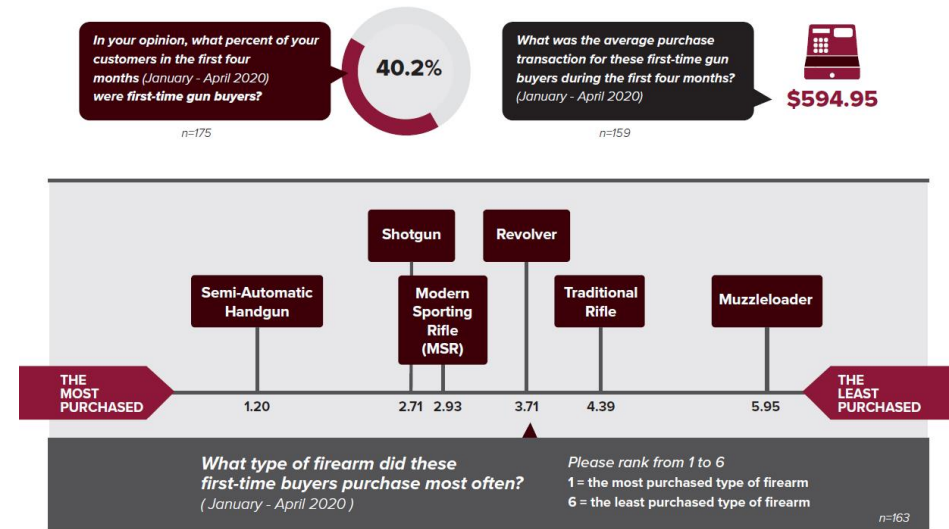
In your opinion, what percent of your customers in the first four months (January - April 2020) were first-time gun buyers?

40.2%

n=175

What was the average purchase transaction for these first-time gun buyers during the first four months? (January - April 2020)

$594.95

n=159

Shotgun

Revolver

Semi-Automatic Handgun

Modern Sporting Rifle (MSR)

Traditional Rifle

Muzzleloader

THE MOST PURCHASED

1.20

2.71

2.93

3.71

4.39

5.95

THE LEAST PURCHASED

What type of firearm did these first-time buyers purchase most often?
( January - April 2020 )

Please rank from 1 to 6
1 = the most purchased type of firearm
6 = the least purchased type of firearm

n=163